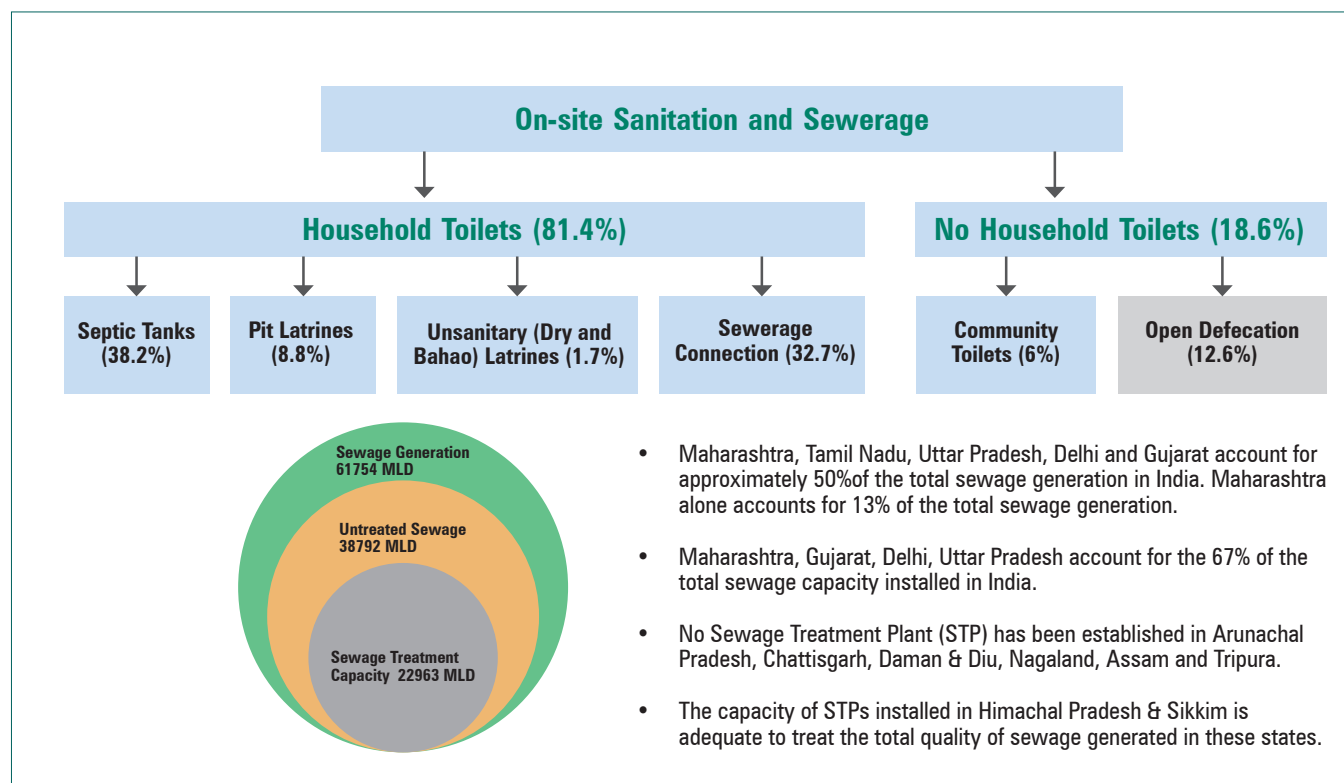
On-site Sanitation and Sewerage

Household Toilets (81.4%)

No Household Toilets (18.6%)

Septic Tanks (38.2%)

Pit Latrines (8.8%)

Unsanitary (Dry and Bahao) Latrines (1.7%)

Sewerage Connection (32.7%)

Community Toilets (6%)

Open Defecation (12.6%)

Sewage Generation 61754 MLD

Untreated Sewage 38792 MLD

Sewage Treatment Capacity 22963 MLD

• Maharashtra, Tamil Nadu, Uttar Pradesh, Delhi and Gujarat account for approximately 50%of the total sewage generation in India. Maharashtra alone accounts for 13% of the total sewage generation.

• Maharashtra, Gujarat, Delhi, Uttar Pradesh account for the 67% of the total sewage capacity installed in India.

• No Sewage Treatment Plant (STP) has been established in Arunachal Pradesh, Chattisgarh, Daman & Diu, Nagaland, Assam and Tripura.

• The capacity of STPs installed in Himachal Pradesh & Sikkim is adequate to treat the total quality of sewage generated in these states.